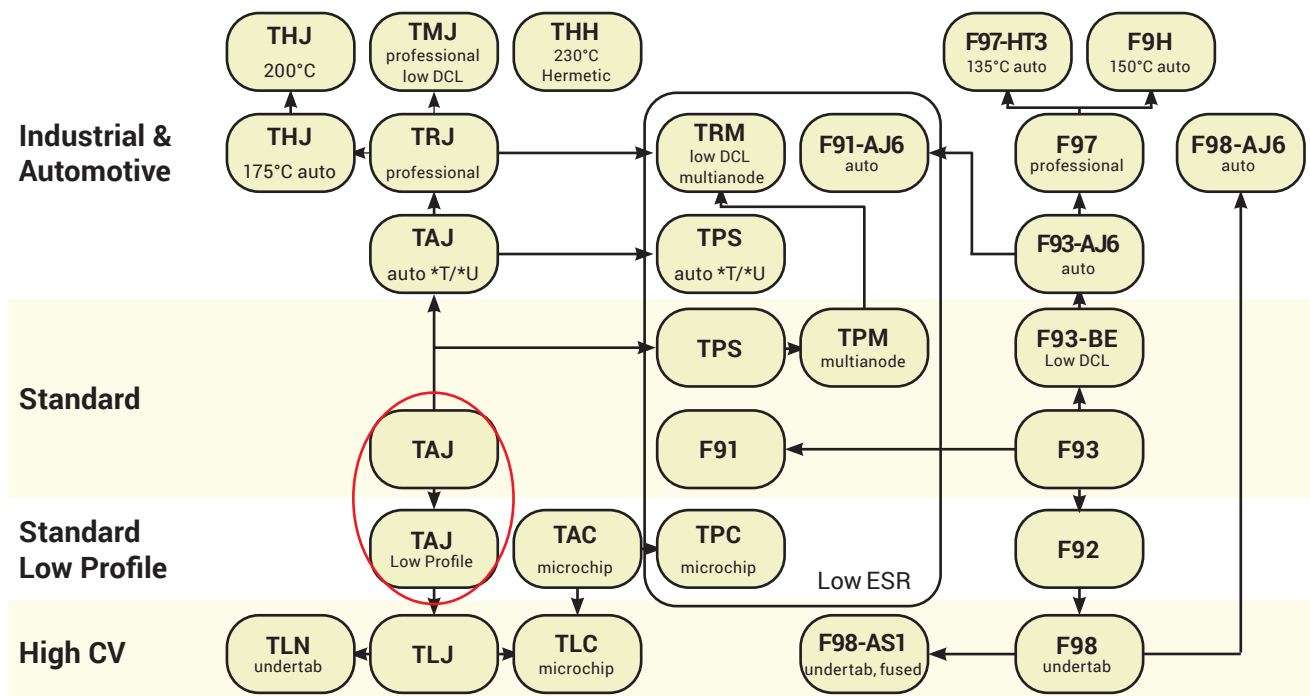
THJ
200°C

TMJ
professional
low DCL

THH
230°C
Hermetic

F97-HT3
135°C auto

F9H
150°C auto

Industrial & Automotive

THJ
175°C auto

TRJ
professional

TRM
low DCL
multianode

F91-AJ6
auto

F97
professional

F98-AJ6
auto

TAJ
auto *T/*U

TPS
auto *T/*U

F93-AJ6
auto

Standard

TPS

TPM
multianode

F93-BE
Low DCL

TAJ

F91

F93

Standard Low Profile

TAJ
Low Profile

TAC
microchip

TPC
microchip

Low ESR

F92

High CV

TLN
undertab

TLJ

TLC
microchip

F98-AS1
undertab, fused

F98
undertab